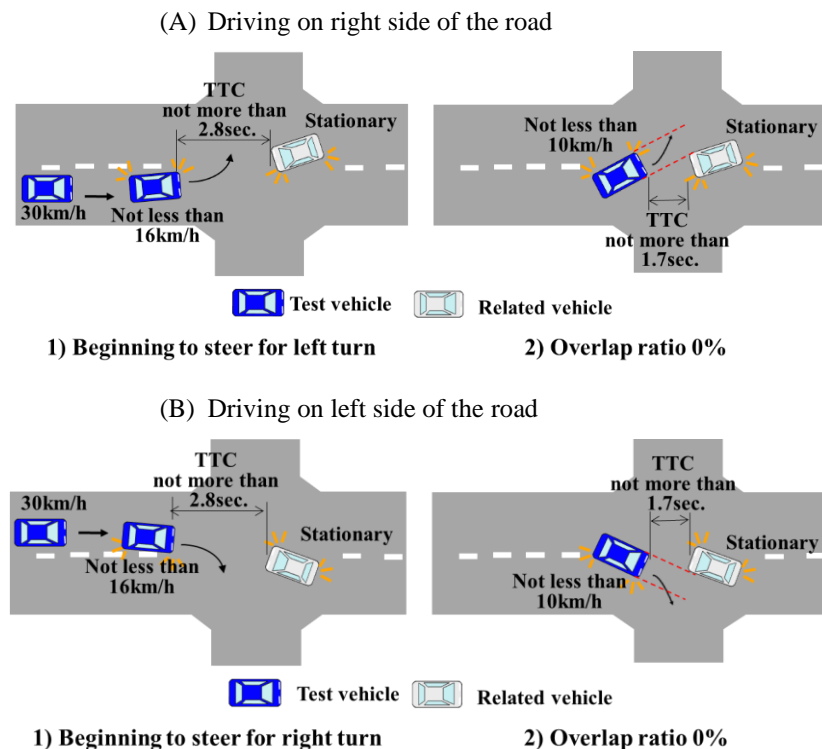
(A) Driving on right side of the road

TTC not more than 2.8sec.

Stationary

30km/h

Not less than 16km/h

Not less than 10km/h

Stationary

TTC not more than 1.7sec.

Test vehicle

Related vehicle

1) Beginning to steer for left turn

2) Overlap ratio 0%

(B) Driving on left side of the road

TTC not more than 2.8sec.

30km/h

Stationary

Not less than 16km/h

TTC not more than 1.7sec.

Stationary

Not less than 10km/h

Test vehicle

Related vehicle

1) Beginning to steer for right turn

2) Overlap ratio 0%